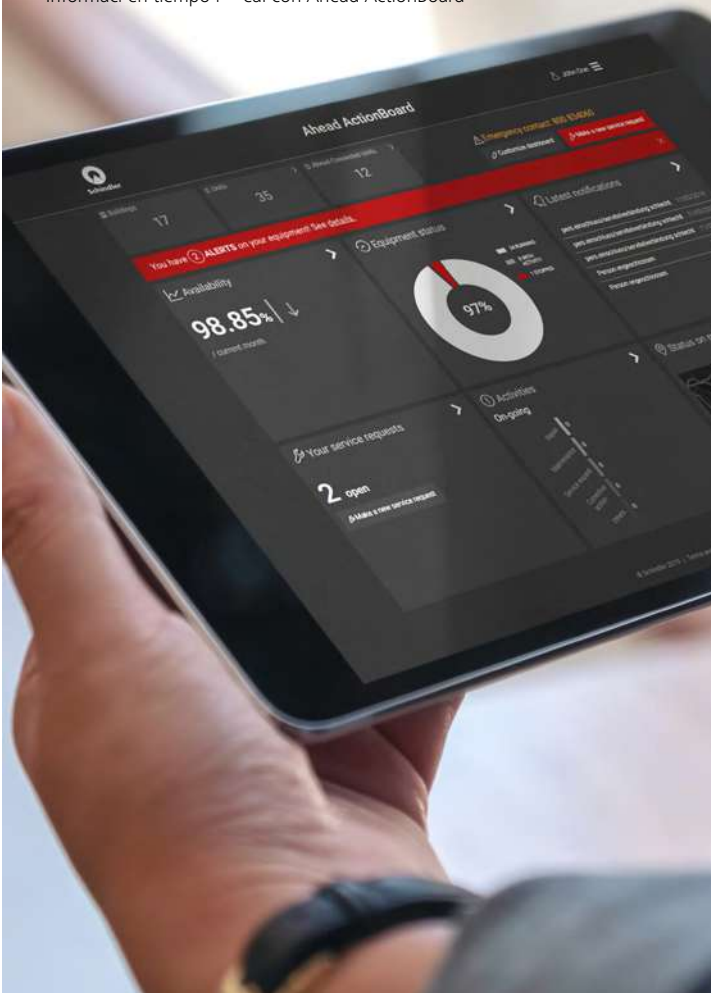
Informaci en tiempo r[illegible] cal con Ahead ActionBoard

John Doe

Ahead ActionBoard

Schindler

Emergency contact: 800 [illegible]

Customize dashboard

Make a new service request

Buildings
17

Units
35

Ahead Connected Units
12

You have 2 ALERTS on your equipment! See details.

Latest notifications

Availability

98.85%

/ current month

Equipment status

97%

In service

Out of service

Stopped

Person eingeschlossen

Person eingeschlossen

Status on

Your service requests

2 open

Make a new service request

Activities

On-going

© Schindler 2019 | Terms and